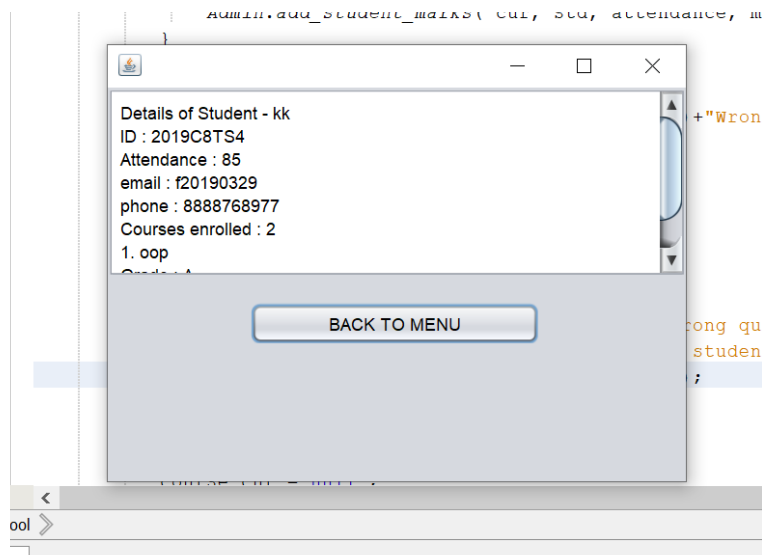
Admin.add_student_marks( cur, std, attendance, m
}

Details of Student - kk
ID : 2019C8TS4
Attendance : 85
email : f20190329
phone : 8888768977
Courses enrolled : 2
1. oop
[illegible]

+"Wron

BACK TO MENU

rong qu
studen
;

ool